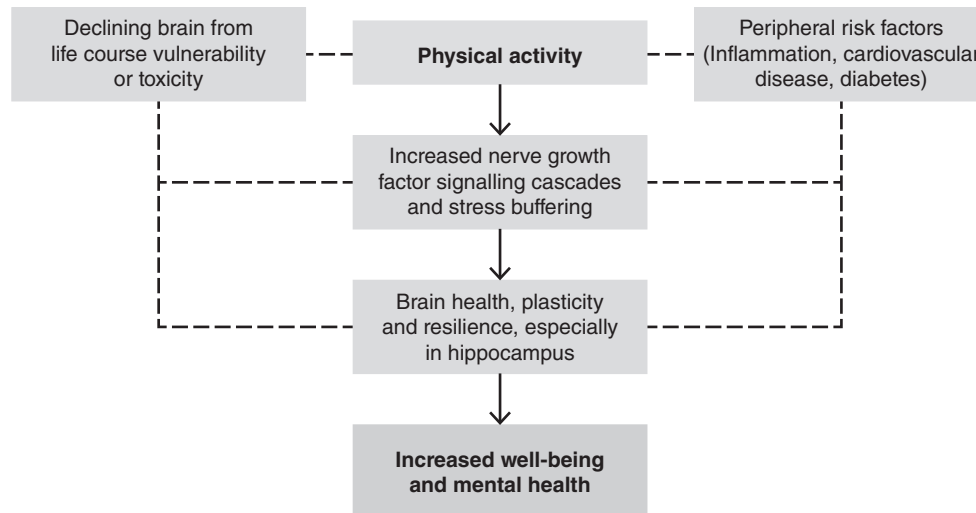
Declining brain from life course vulnerability or toxicity

Physical activity

Peripheral risk factors (Inflammation, cardiovascular disease, diabetes)

Increased nerve growth factor signalling cascades and stress buffering

Brain health, plasticity and resilience, especially in hippocampus

**Increased well-being and mental health**